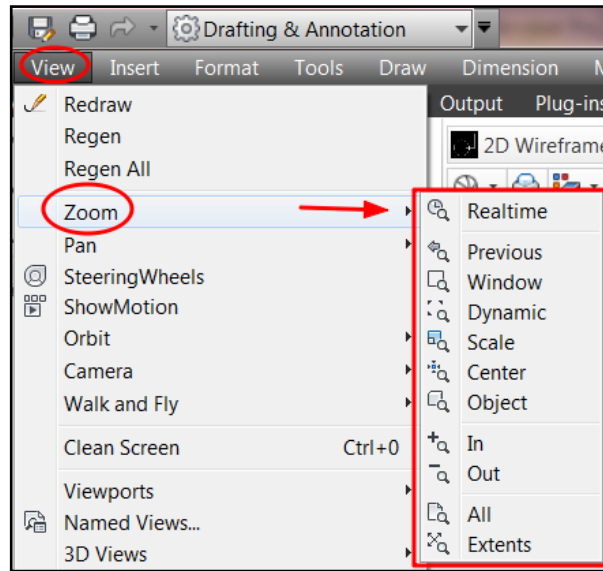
Drafting & Annotation

View Insert Format Tools Draw Dimension M

Output Plug-ins

2D Wireframe

Redraw
Regen
Regen All
Zoom
Pan
SteeringWheels
ShowMotion
Orbit
Camera
Walk and Fly
Clean Screen Ctrl+0
Viewports
Named Views...
3D Views

Realtime
Previous
Window
Dynamic
Scale
Center
Object
In
Out
All
Extents